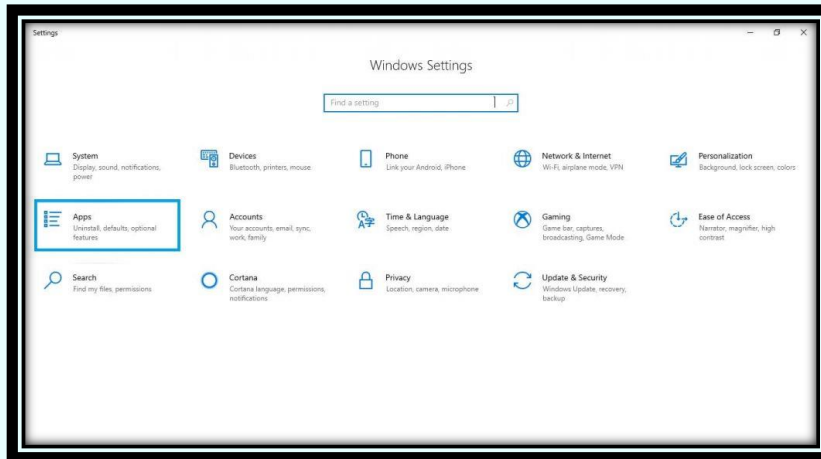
Settings

Windows Settings

Find a setting

System
Display, sound, notifications, power

Devices
Bluetooth, printers, mouse

Phone
Link your Android, iPhone

Network & Internet
Wi-Fi, airplane mode, VPN

Personalization
Background, lock screen, colors

Apps
Uninstall, defaults, optional features

Accounts
Your accounts, email, sync, work, family

Time & Language
Speech, region, date

Gaming
Game bar, captures, broadcasting, Game Mode

Ease of Access
Narrator, magnifier, high contrast

Search
Find my files, permissions

Cortana
Cortana language, permissions, notifications

Privacy
Location, camera, microphone

Update & Security
Windows Update, recovery, backup